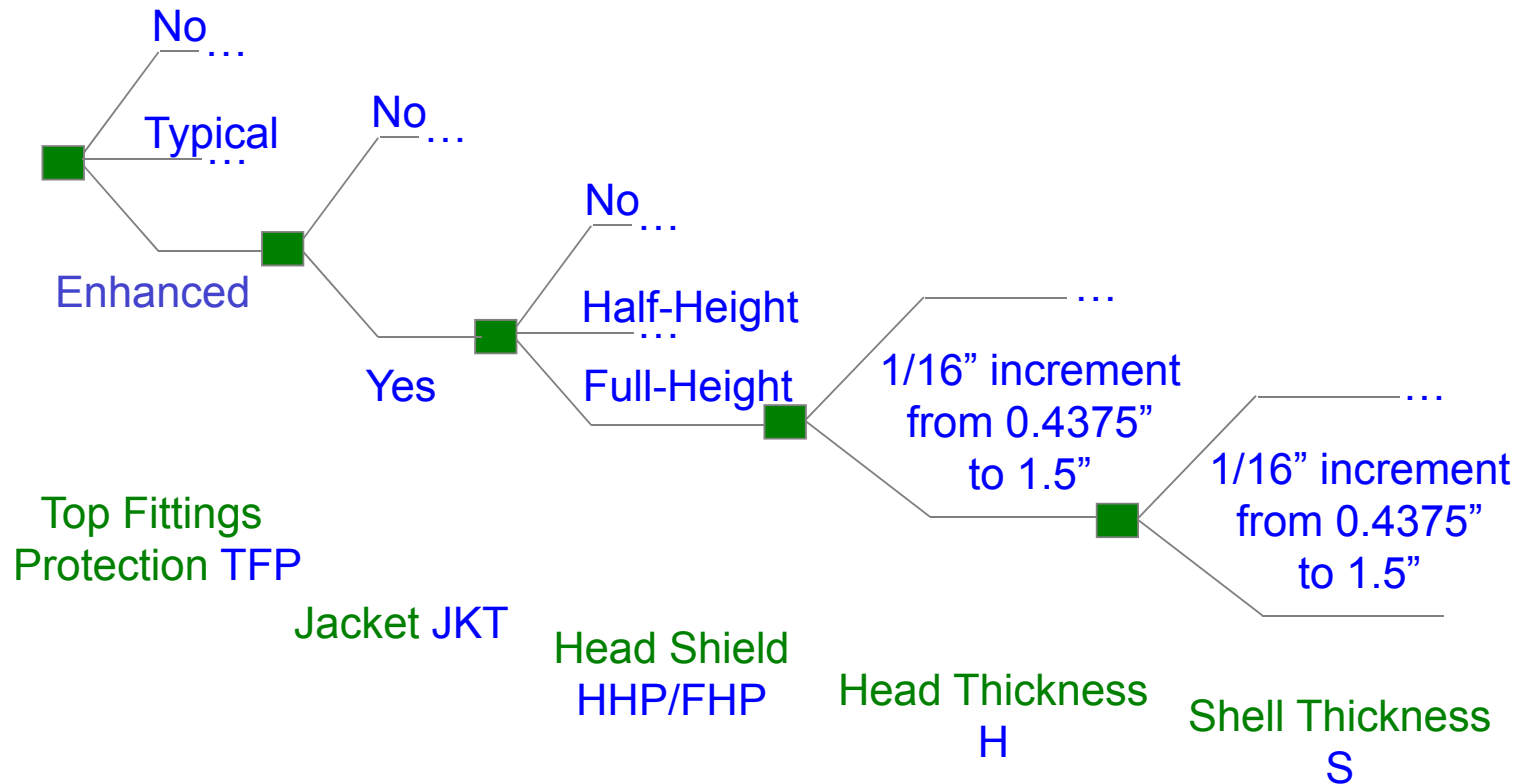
No …

Typical …

Enhanced

No …

Yes

No …

Half-Height …

Full-Height

…

1/16” increment from 0.4375” to 1.5”

…

1/16” increment from 0.4375” to 1.5”

Top Fittings Protection TFP

Jacket JKT

Head Shield HHP/FHP

Head Thickness H

Shell Thickness S